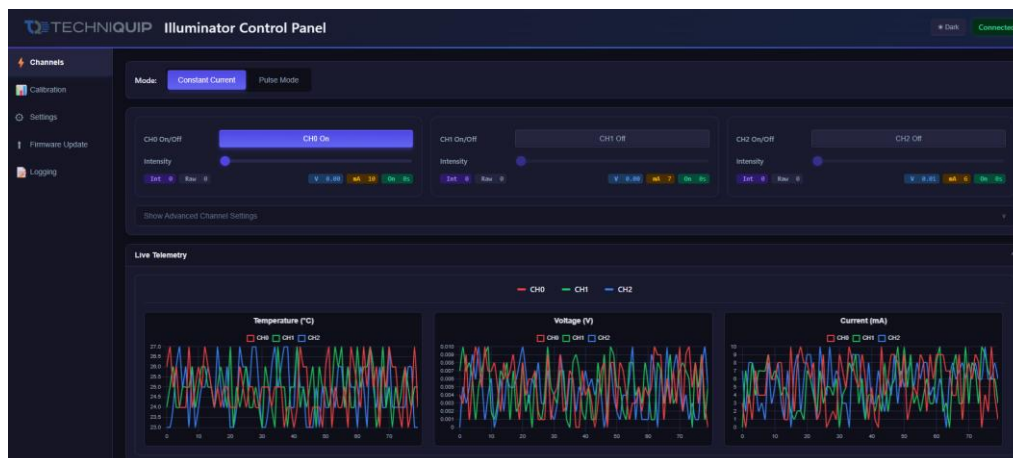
TECHNIQUIP Illuminator Control Panel

Dark Connected

Channels
Calibration
Settings
Firmware Update
Logging

Mode: Constant Current Pulse Mode

CH0 On/Off CH0 On
Intensity
Int 0 Raw 0 V 0.00 mA 10 On 0s

CH1 On/Off CH1 Off
Intensity
Int 0 Raw 0 V 0.00 mA 7 On 0s

CH2 On/Off CH2 Off
Intensity
Int 0 Raw 0 V 0.01 mA 6 On 0s

Show Advanced Channel Settings

Live Telemetry

CH0 CH1 CH2

Temperature (°C)
CH0 CH1 CH2
27.0 26.5 26.0 25.5 25.0 24.5 24.0 23.5 23.0
0 10 20 30 40 50 60 70

Voltage (V)
CH0 CH1 CH2
0.010 0.009 0.008 0.007 0.006 0.005 0.004 0.003 0.002 0.001 0
0 10 20 30 40 50 60 70

Current (mA)
CH0 CH1 CH2
10 9 8 7 6 5 4 3 2 1 0
0 10 20 30 40 50 60 70